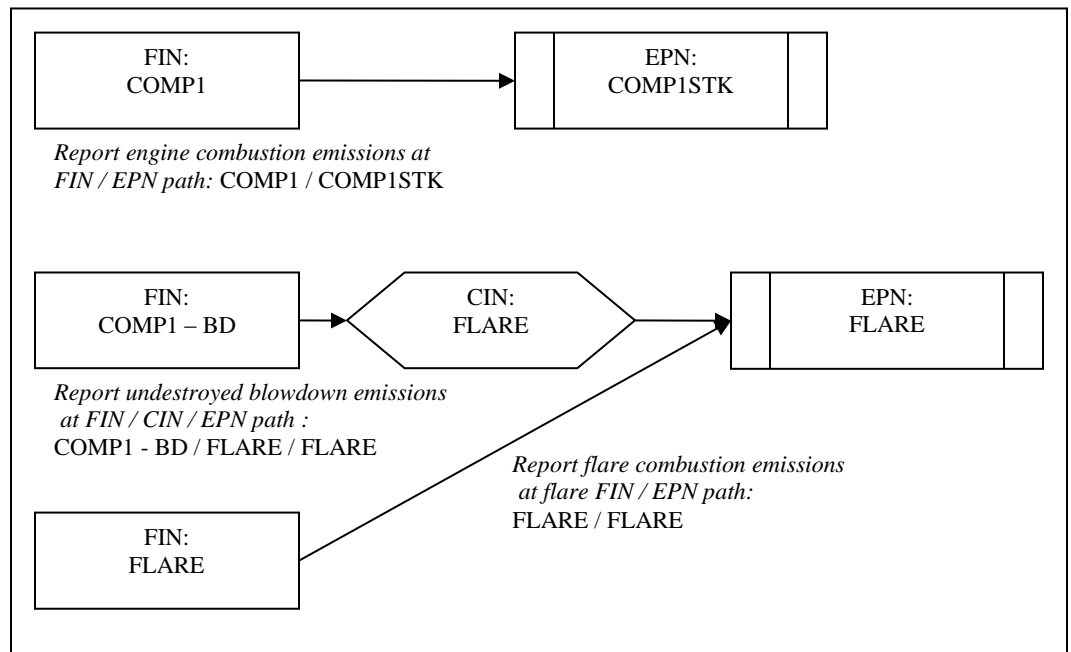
FIN:
COMP1

EPN:
COMP1STK

Report engine combustion emissions at FIN / EPN path: COMP1 / COMP1STK

FIN:
COMP1 – BD

CIN:
FLARE

EPN:
FLARE

Report undestroyed blowdown emissions at FIN / CIN / EPN path : COMP1 - BD / FLARE / FLARE

Report flare combustion emissions at flare FIN / EPN path: FLARE / FLARE

FIN:
FLARE